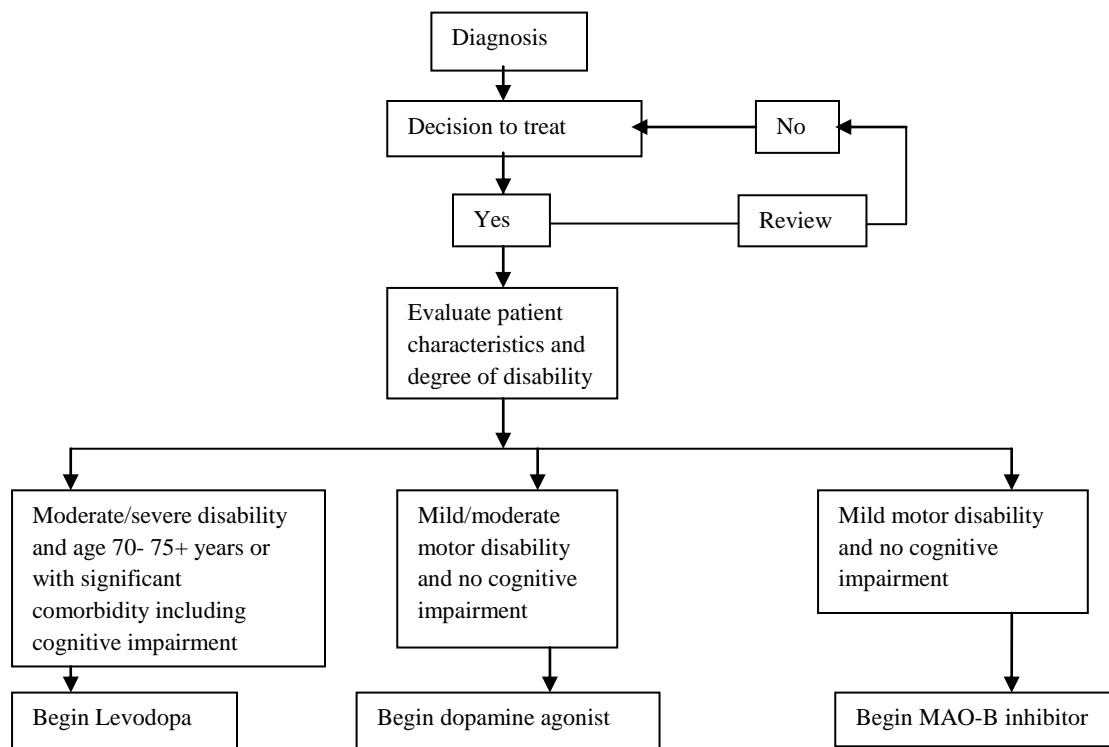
Diagnosis

Decision to treat

No

Yes

Review

Evaluate patient characteristics and degree of disability

Moderate/severe disability and age 70- 75+ years or with significant comorbidity including cognitive impairment

Mild/moderate motor disability and no cognitive impairment

Mild motor disability and no cognitive impairment

Begin Levodopa

Begin dopamine agonist

Begin MAO-B inhibitor